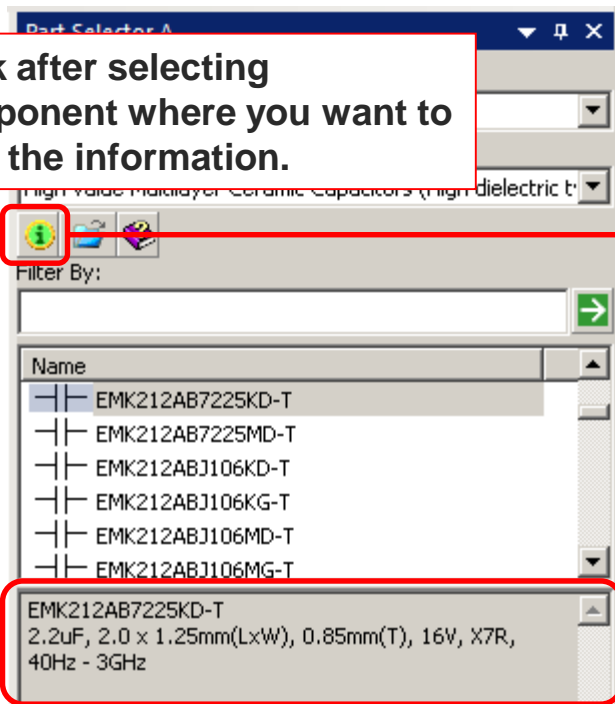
Part Selector A

k after selecting ponent where you want to the information.

High Value Multilayer Ceramic Capacitors (High dielectric t

Filter By:

Name

EMK212AB7225KD-T
EMK212AB7225MD-T
EMK212ABJ106KD-T
EMK212ABJ106KG-T
EMK212ABJ106MD-T
EMK212ABJ106MG-T

EMK212AB7225KD-T
2.2uF, 2.0 x 1.25mm(LxW), 0.85mm(T), 16V, X7R, 40Hz - 3GHz